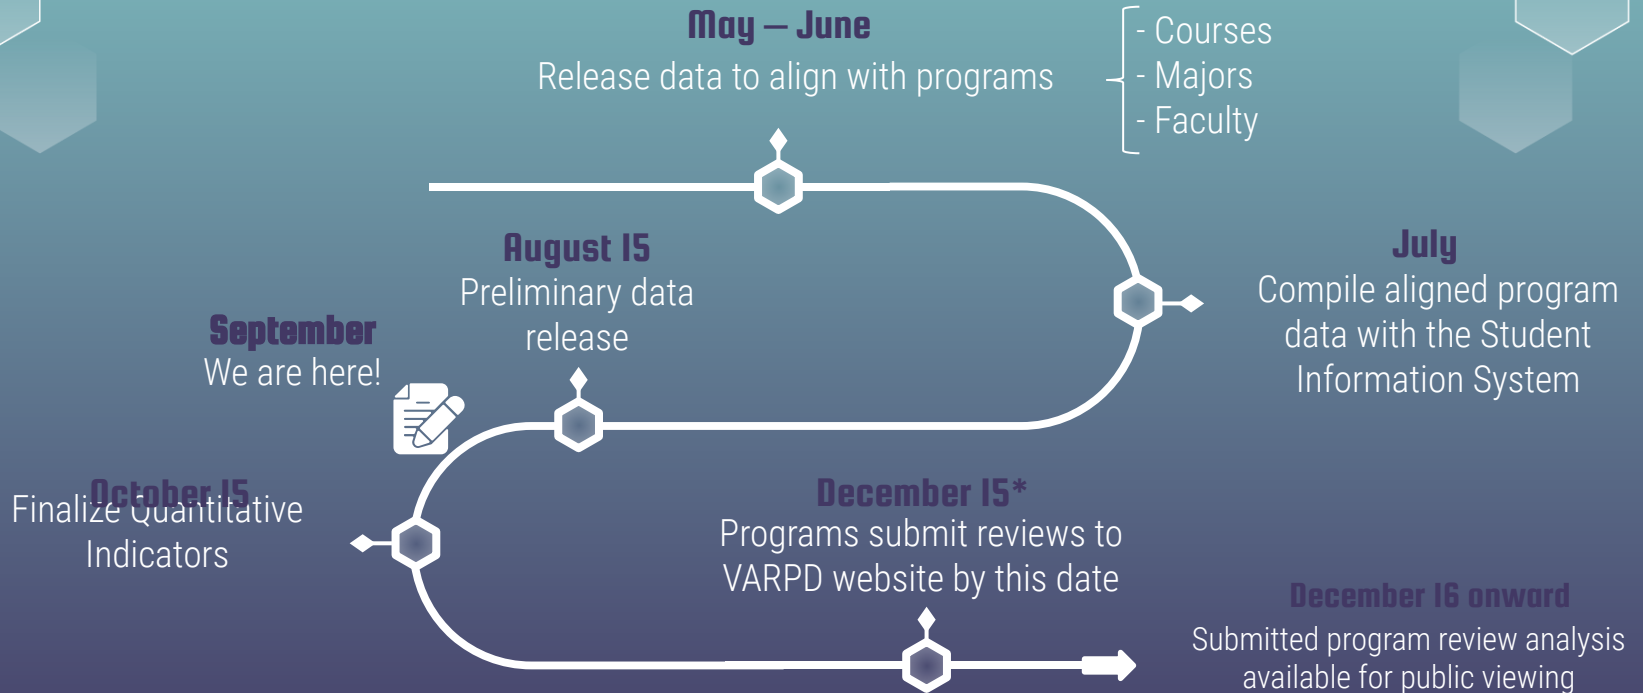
May – June
Release data to align with programs

- Courses
- Majors
- Faculty

August 15
Preliminary data release

July
Compile aligned program data with the Student Information System

September
We are here!

October 15
Finalize Quantitative Indicators

December 15*
Programs submit reviews to VARPD website by this date

December 16 onward
Submitted program review analysis available for public viewing